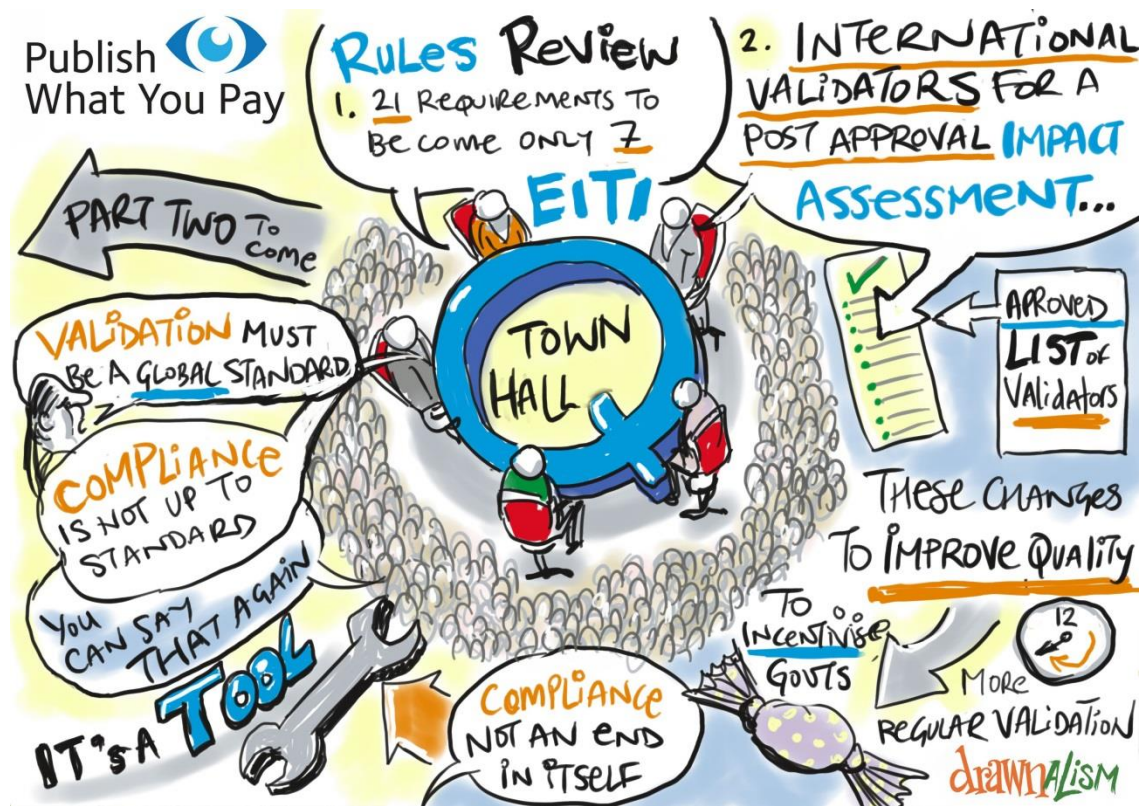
Publish What You Pay

RULES REVIEW
1. 21 REQUIREMENTS TO BECOME ONLY 7

EITI

2. INTERNATIONAL VALIDATORS FOR A POST APPROVAL IMPACT ASSESSMENT...

PART TWO TO COME

TOWN HALL

APROVED LIST OF Validators

VALIDATION MUST BE A GLOBAL STANDARD

COMPLIANCE IS NOT UP TO STANDARD

YOU CAN SAY THAT AGAIN

THESE CHANGES TO IMPROVE QUALITY

TO INCENTIVISE GOVTS

12

MORE REGULAR VALIDATION

IT'S A TOOL

COMPLIANCE NOT AN END IN ITSELF

drawnalism